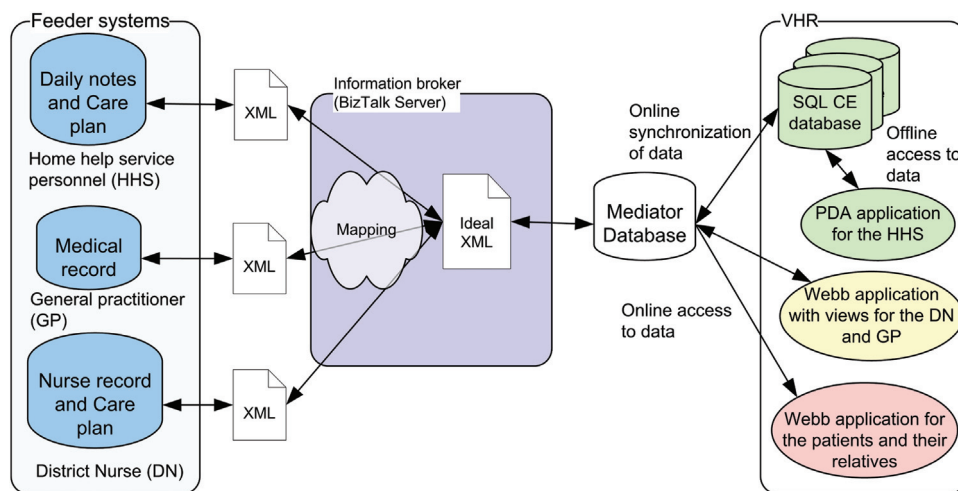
Feeder systems

Daily notes and Care plan

Home help service personnel (HHS)

Medical record

General practitioner (GP)

Nurse record and Care plan

District Nurse (DN)

XML

XML

XML

Information broker (BizTalk Server)

Mapping

Ideal XML

Online synchronization of data

Mediator Database

Online access to data

VHR

SQL CE database

Offline access to data

PDA application for the HHS

Webb application with views for the DN and GP

Webb application for the patients and their relatives